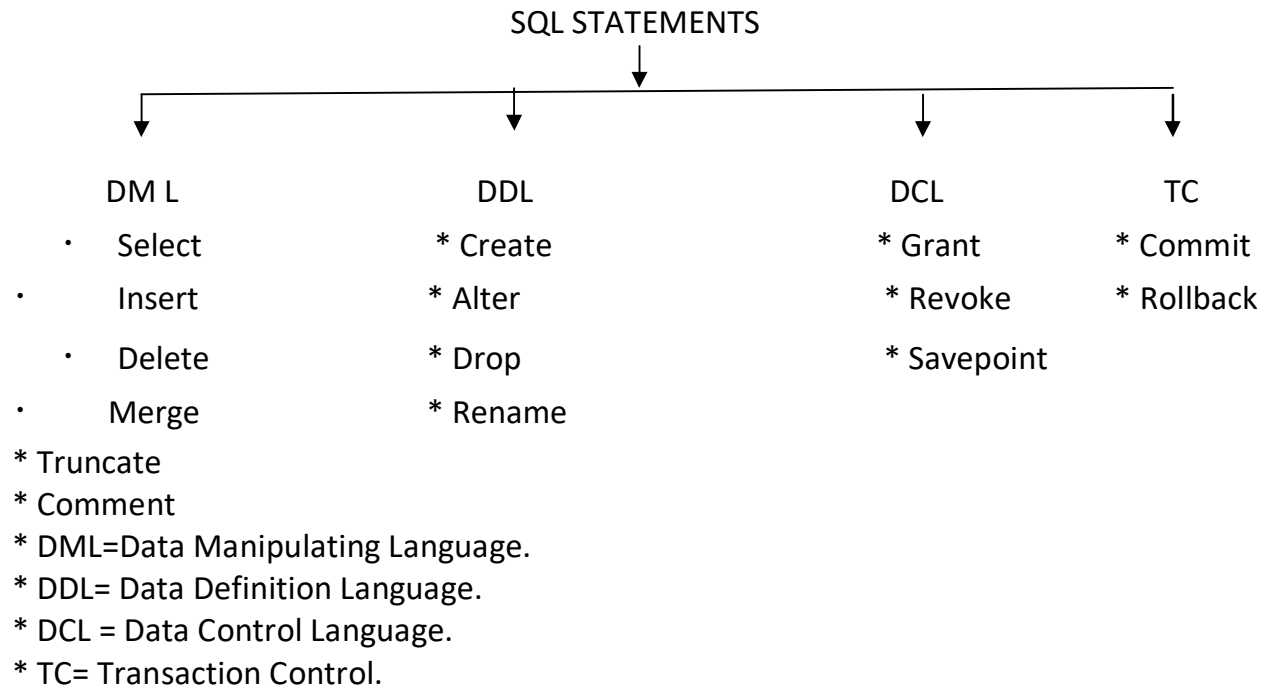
SQL STATEMENTS

DM L
· Select
· Insert
· Delete
· Merge

DDL
* Create
* Alter
* Drop
* Rename

DCL
* Grant
* Revoke
* Savepoint

TC
* Commit
* Rollback

* Truncate
* Comment
* DML=Data Manipulating Language.
* DDL= Data Definition Language.
* DCL = Data Control Language.
* TC= Transaction Control.